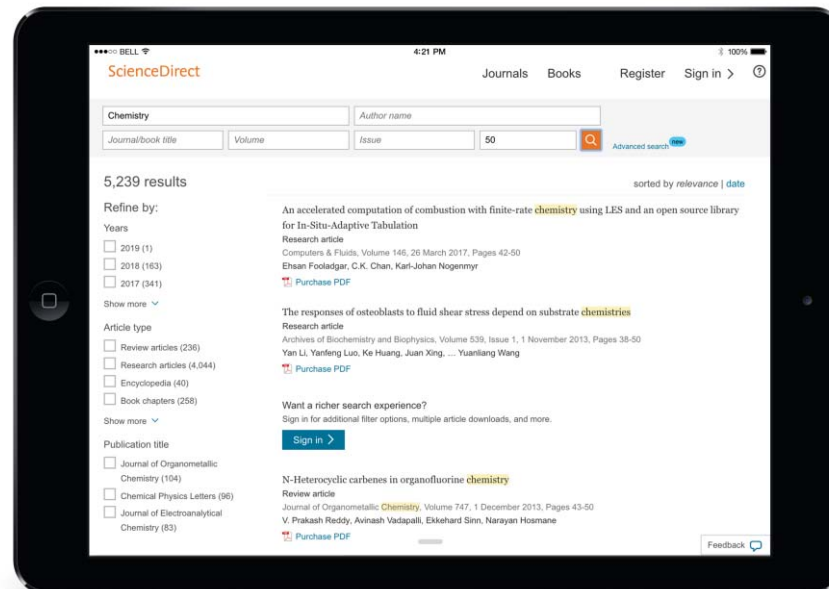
●●●○○ BELL 4:21 PM 100%

ScienceDirect

Journals Books Register Sign in ?

Chemistry
Author name
Journal/book title
Volume
Issue
50
Advanced search new

5,239 results

sorted by relevance | date

Refine by:

Years
2019 (1)
2018 (163)
2017 (341)
Show more

Article type
Review articles (236)
Research articles (4,044)
Encyclopedia (40)
Book chapters (258)
Show more

Publication title
Journal of Organometallic Chemistry (104)
Chemical Physics Letters (96)
Journal of Electroanalytical Chemistry (83)

An accelerated computation of combustion with finite-rate chemistry using LES and an open source library for In-Situ-Adaptive Tabulation
Research article
Computers & Fluids, Volume 146, 26 March 2017, Pages 42-50
Ehsan Fooladgar, C.K. Chan, Karl-Johan Nogenmyr
Purchase PDF

The responses of osteoblasts to fluid shear stress depend on substrate chemistries
Research article
Archives of Biochemistry and Biophysics, Volume 539, Issue 1, 1 November 2013, Pages 38-50
Yan Li, Yanfeng Luo, Ke Huang, Juan Xing, ... Yuanliang Wang
Purchase PDF

Want a richer search experience?
Sign in for additional filter options, multiple article downloads, and more.
Sign in

N-Heterocyclic carbenes in organofluorine chemistry
Review article
Journal of Organometallic Chemistry, Volume 747, 1 December 2013, Pages 43-50
V. Prakash Reddy, Avinash Vadapalli, Ekkehard Sinn, Narayan Hosmane
Purchase PDF

Feedback